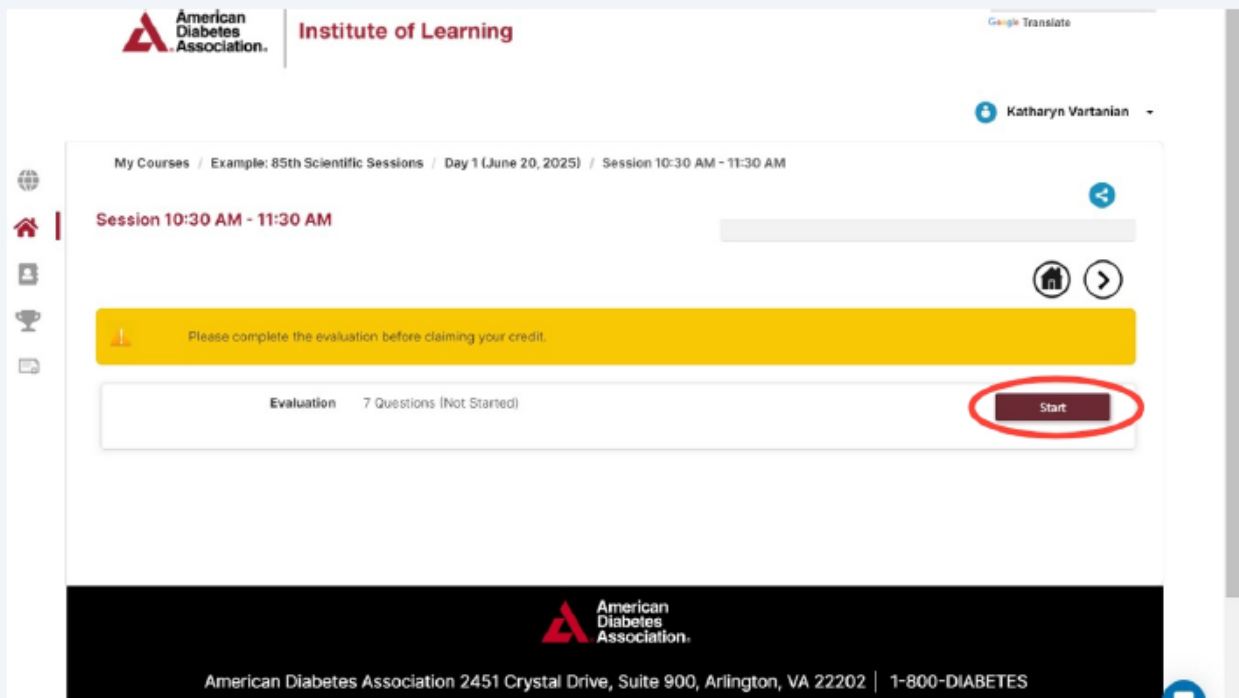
American Diabetes Association.

Institute of Learning

Google Translate

Katharyn Vartanian

My Courses / Example: 85th Scientific Sessions / Day 1 (June 20, 2025) / Session 10:30 AM - 11:30 AM

Session 10:30 AM - 11:30 AM

Please complete the evaluation before claiming your credit.

Evaluation 7 Questions (Not Started) Start

American Diabetes Association.

American Diabetes Association 2451 Crystal Drive, Suite 900, Arlington, VA 22202 | 1-800-DIABETES